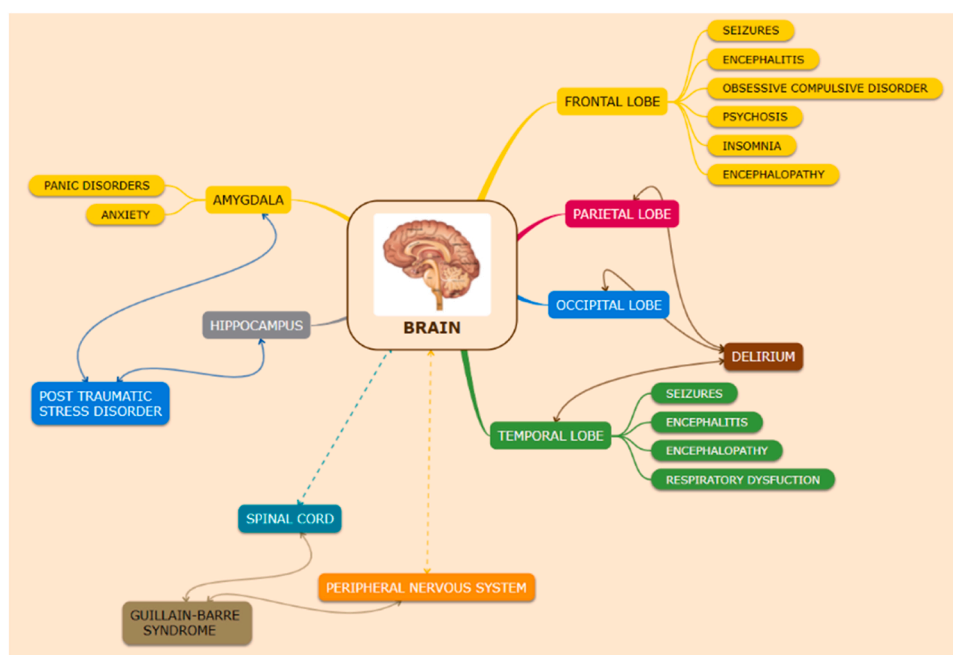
SEIZURES
ENCEPHALITIS
OBSESSIVE COMPULSIVE DISORDER
PSYCHOSIS
INSOMNIA
ENCEPHALOPATHY
FRONTAL LOBE
PANIC DISORDERS
ANXIETY
AMYGDALA
PARIETAL LOBE
BRAIN
OCCIPITAL LOBE
HIPPOCAMPUS
DELIRIUM
POST TRAUMATIC STRESS DISORDER
TEMPORAL LOBE
SEIZURES
ENCEPHALITIS
ENCEPHALOPATHY
RESPIRATORY DYSFUCTION
SPINAL CORD
PERIPHERAL NERVOUS SYSTEM
GUILLAIN-BARRE SYNDROME